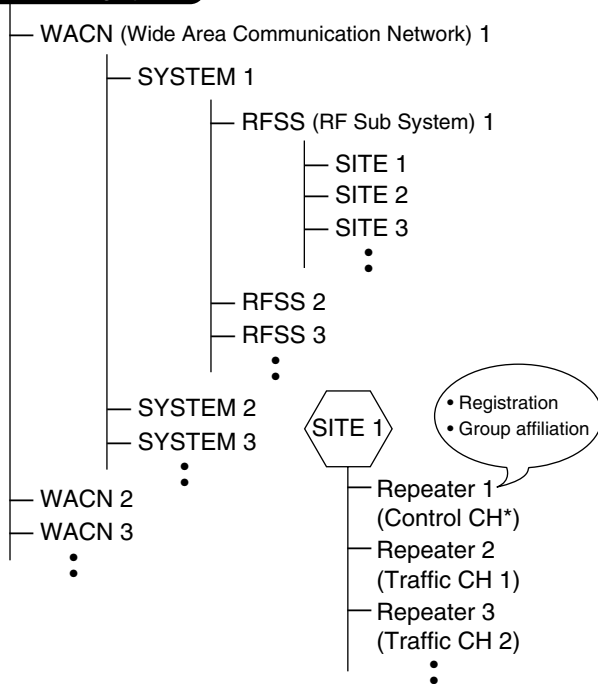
WACN (Wide Area Communication Network) 1

SYSTEM 1

RFSS (RF Sub System) 1

SITE 1
SITE 2
SITE 3
•
•

RFSS 2
RFSS 3
•
•

SYSTEM 2
SYSTEM 3
•
•

WACN 2
WACN 3
•
•

SITE 1

• Registration
• Group affiliation

Repeater 1 (Control CH*)
Repeater 2 (Traffic CH 1)
Repeater 3 (Traffic CH 2)
•
•